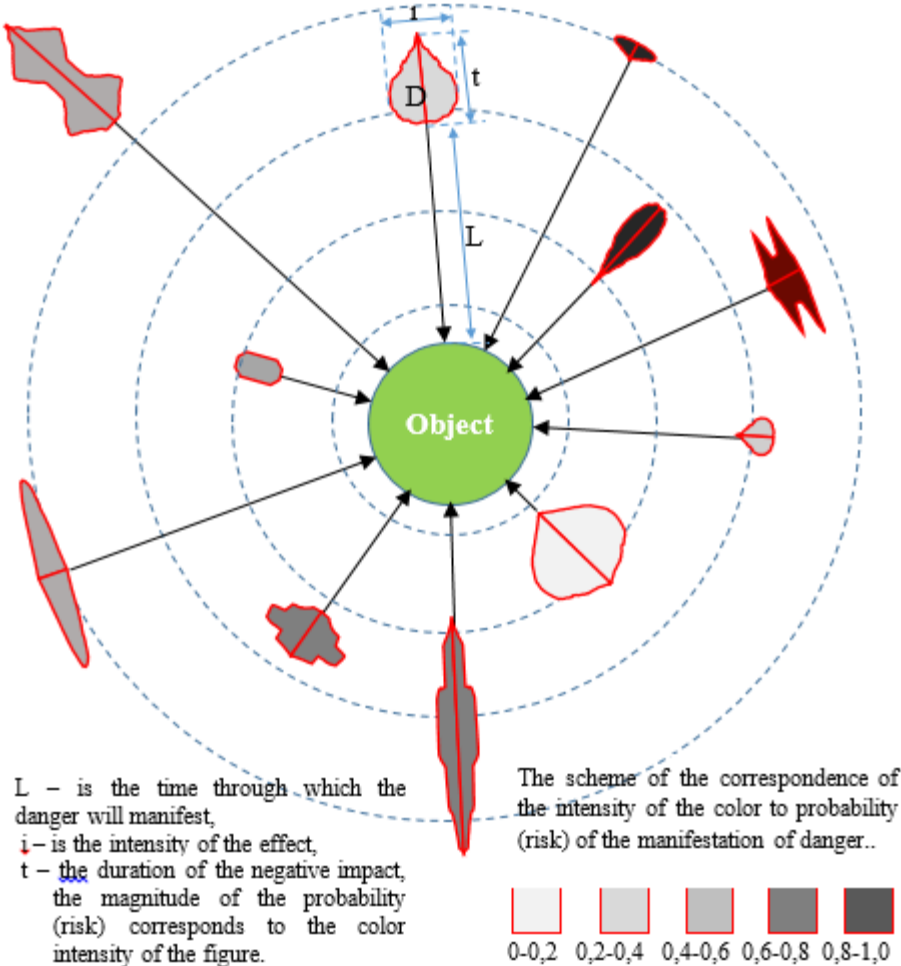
i

t

D

L

Object

L – is the time through which the danger will manifest,
i – is the intensity of the effect,
t – the duration of the negative impact, the magnitude of the probability (risk) corresponds to the color intensity of the figure.

The scheme of the correspondence of the intensity of the color to probability (risk) of the manifestation of danger..

0-0,2 0,2-0,4 0,4-0,6 0,6-0,8 0,8-1,0